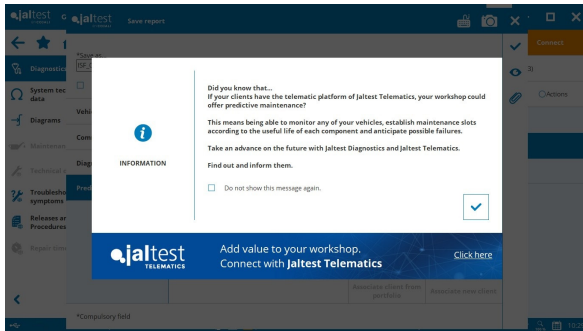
jaltest jaltest Save report

Diagnostics
System tec data
Diagrams
Maintenance
Technical
Troubleshooting symptoms
Releases and Procedures
Repair time

*Save as
ISF_

Vehi
Com
Diag
Pred

Connect
Actions

INFORMATION

Did you know that...
If your clients have the telematic platform of Jaltest Telematics, your workshop could offer predictive maintenance?

This means being able to monitor any of your vehicles, establish maintenance slots according to the useful life of each component and anticipate possible failures.

Take an advance on the future with Jaltest Diagnostics and Jaltest Telematics.

Find out and inform them.

Do not show this message again.

jaltest TELEMATICS
Add value to your workshop.
Connect with Jaltest Telematics
Click here

Associate client from portfolio
Associate new client

*Compulsory field